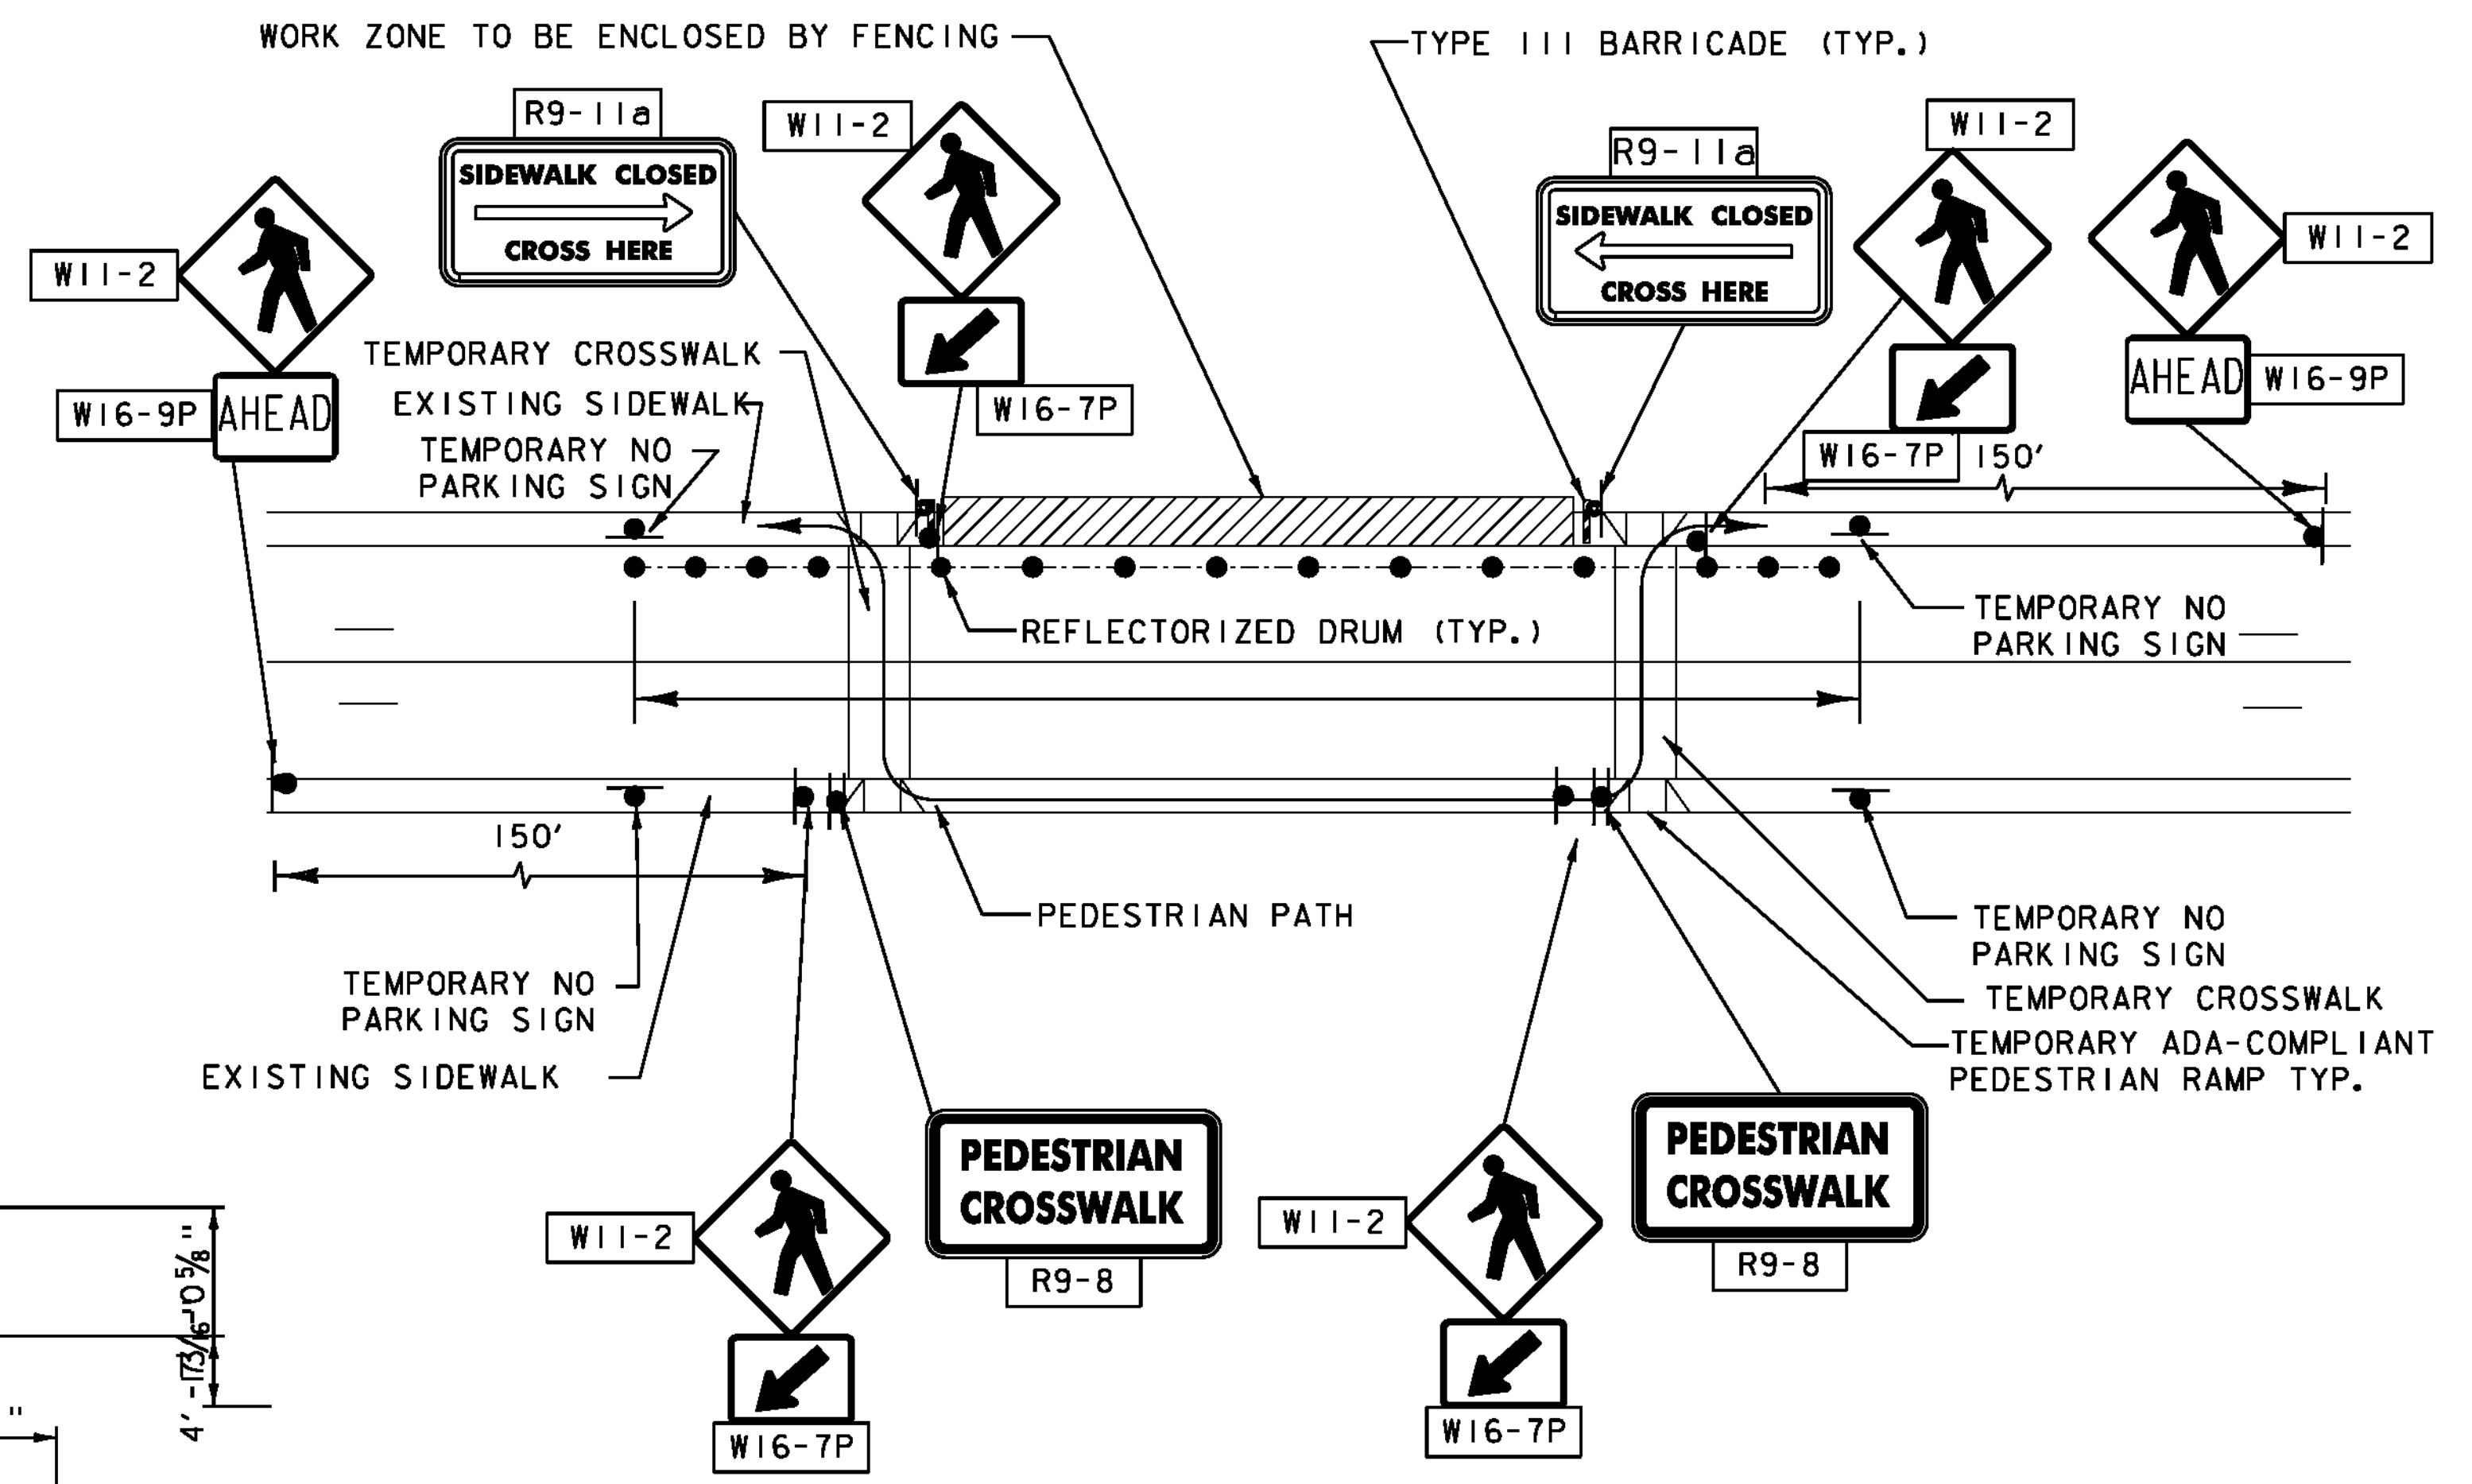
WORK ZONE TO BE ENCLOSED BY FENCING

TYPE III BARRICADE (TYP.)

R9-11a

SIDEWALK CLOSED

CROSS HERE

W11-2

R9-11a

SIDEWALK CLOSED

CROSS HERE

W11-2

W11-2

W11-2

TEMPORARY CROSSWALK

EXISTING SIDEWALK

TEMPORARY NO PARKING SIGN

W16-9P

AHEAD

W16-7P

AHEAD

W16-9P

W16-7P

150'

REFLECTORIZED DRUM (TYP.)

TEMPORARY NO PARKING SIGN

150'

PEDESTRIAN PATH

TEMPORARY NO PARKING SIGN

TEMPORARY CROSSWALK

TEMPORARY ADA-COMPLIANT PEDESTRIAN RAMP TYP.

TEMPORARY NO PARKING SIGN

EXISTING SIDEWALK

PEDESTRIAN CROSSWALK

R9-8

PEDESTRIAN CROSSWALK

R9-8

W11-2

W16-7P

W11-2

W16-7P

$4'-1\frac{13}{16}"$

$0\frac{5}{8}"$